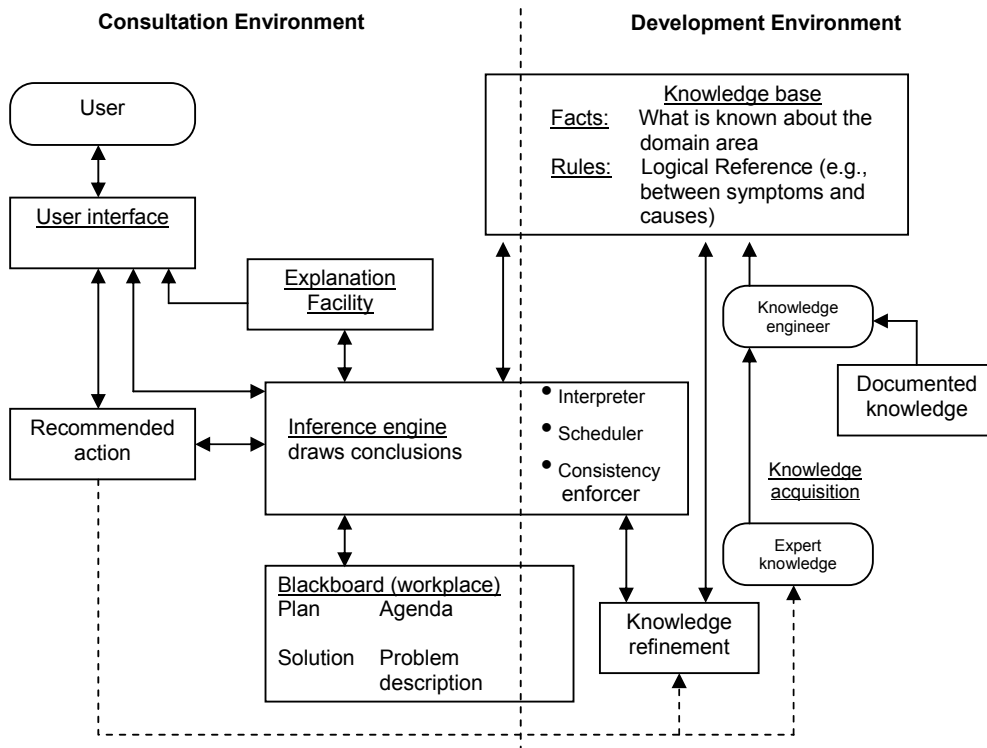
Consultation Environment

Development Environment

User

User interface

Explanation Facility

Recommended action

Inference engine draws conclusions

• Interpreter
• Scheduler
• Consistency enforcer

Blackboard (workplace)
Plan Agenda
Solution Problem description

Knowledge base
Facts: What is known about the domain area
Rules: Logical Reference (e.g., between symptoms and causes)

Knowledge engineer

Documented knowledge

Knowledge acquisition

Expert knowledge

Knowledge refinement